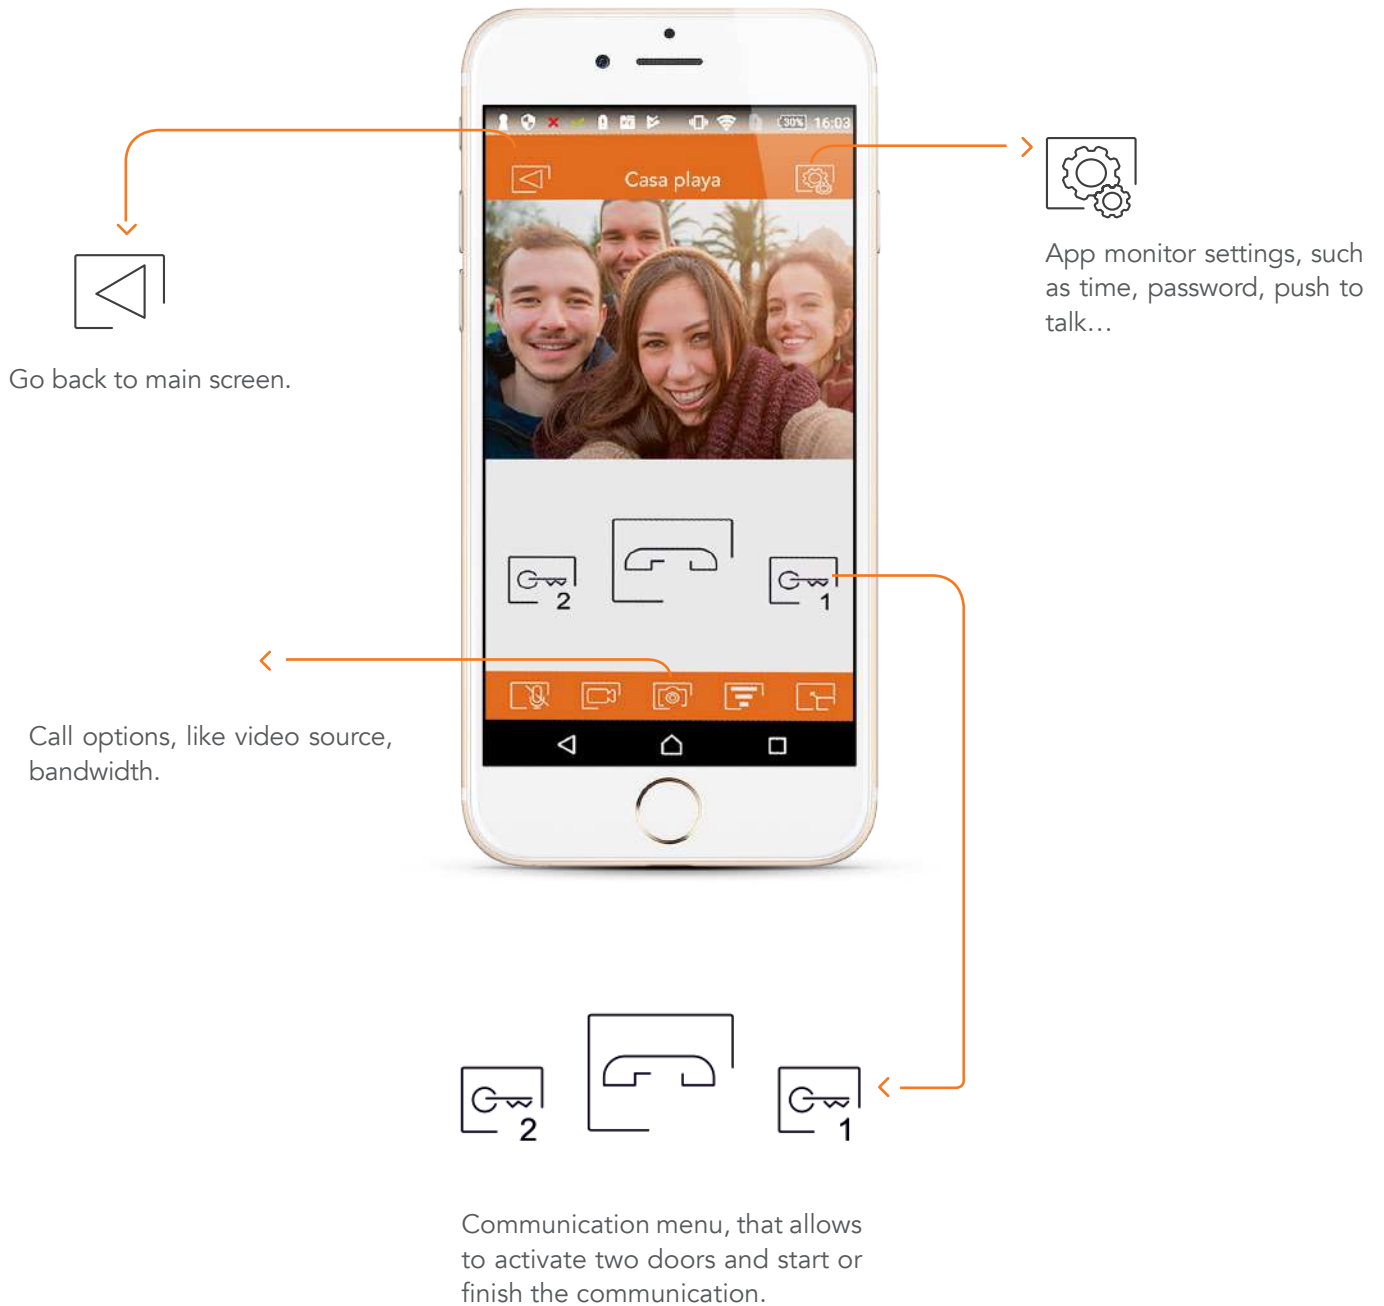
30% 16:03

Casa playa

2

1

Go back to main screen.

App monitor settings, such as time, password, push to talk…

Call options, like video source, bandwidth.

2

1

Communication menu, that allows to activate two doors and start or finish the communication.